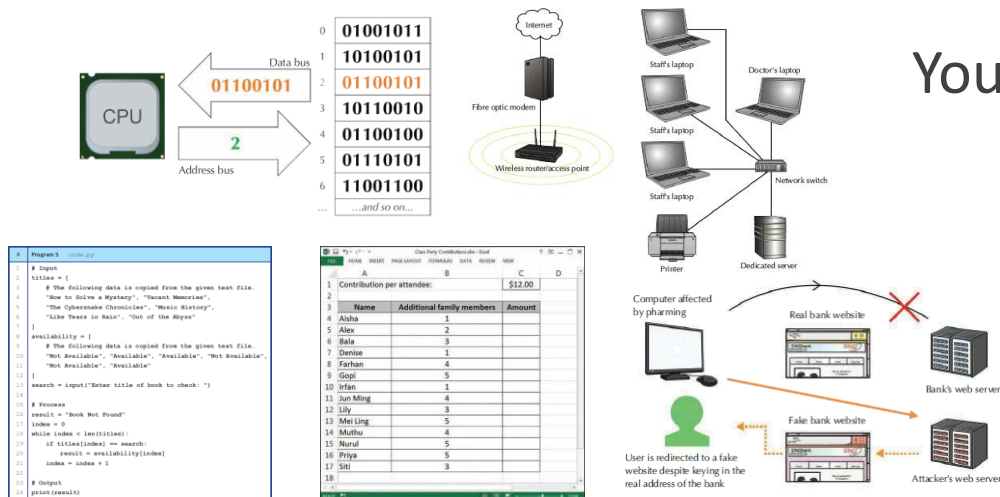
CPU

Data bus

01100101

2

Address bus

| 0 | 01001011 |
|---|---|
| 1 | 10100101 |
| 2 | 01100101 |
| 3 | 10110010 |
| 4 | 01100100 |
| 5 | 01110101 |
| 6 | 11001100 |
| ... | ...and so on... |

Internet

Fibre optic modem

Wireless router/access point

Staff's laptop

Doctor's laptop

Staff's laptop

Staff's laptop

Network switch

Printer

Dedicated server

You

| # | Program 5 code.py |
|---|---|
| 1 | # Input |
| 2 | titles = [ |
| 3 | # The following data is copied from the given text file. |
| 4 | "How to Solve a Mystery", "Vacant Memories", |
| 5 | "The Cybersnake Chronicles", "Music History", |
| 6 | "Like Tears in Rain", "Out of the Abyss" |
| 7 | ] |
| 8 | availability = [ |
| 9 | # The following data is copied from the given text file. |
| 10 | "Not Available", "Available", "Available", "Not Available", |
| 11 | "Not Available", "Available" |
| 12 | ] |
| 13 | search = input("Enter title of book to check: ") |
| 14 | |
| 15 | # Process |
| 16 | result = "Book Not Found" |
| 17 | index = 0 |
| 18 | while index < len(titles): |
| 19 | if titles[index] == search: |
| 20 | result = availability[index] |
| 21 | index = index + 1 |
| 22 | |
| 23 | # Output |
| 24 | print(result) |

Class Party Contributions.xlsx - Excel

FILE HOME INSERT PAGE LAYOUT FORMULAS DATA REVIEW VIEW

| | A | B | C | D |
|---|---|---|---|---|
| 1 | Contribution per attendee: | | $12.00 | |
| 2 | | | | |
| 3 | Name | Additional family members | Amount | |
| 4 | Aisha | 1 | | |
| 5 | Alex | 2 | | |
| 6 | Bala | 3 | | |
| 7 | Denise | 1 | | |
| 8 | Farhan | 4 | | |
| 9 | Gopi | 5 | | |
| 10 | Irfan | 1 | | |
| 11 | Jun Ming | 4 | | |
| 12 | Lily | 3 | | |
| 13 | Mei Ling | 5 | | |
| 14 | Muthu | 4 | | |
| 15 | Nurul | 5 | | |
| 16 | Priya | 5 | | |
| 17 | Siti | 3 | | |
| 18 | | | | |

Computer affected by pharming

Real bank website

Bank's web server

Fake bank website

User is redirected to a fake website despite keying in the real address of the bank

Attacker's web server